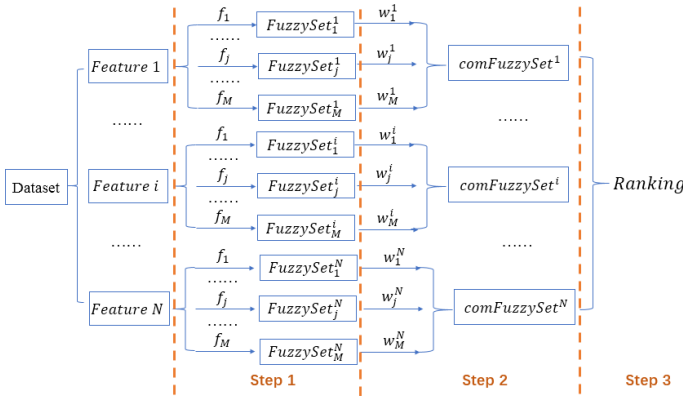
Dataset

Feature 1

……

Feature $i$

……

Feature $N$

$f_1$
……
$f_j$
……
$f_M$

$FuzzySet_1^1$
$FuzzySet_j^1$
$FuzzySet_M^1$

$w_1^1$
$w_j^1$
$w_M^1$

$comFuzzySet^1$

$f_1$
……
$f_j$
……
$f_M$

$FuzzySet_1^i$
$FuzzySet_j^i$
$FuzzySet_M^i$

$w_1^i$
$w_j^i$
$w_M^i$

……

$comFuzzySet^i$

……

$f_1$
……
$f_j$
……
$f_M$

$FuzzySet_1^N$
$FuzzySet_j^N$
$FuzzySet_M^N$

$w_1^N$
$w_j^N$
$w_M^N$

$comFuzzySet^N$

Ranking

Step 1

Step 2

Step 3